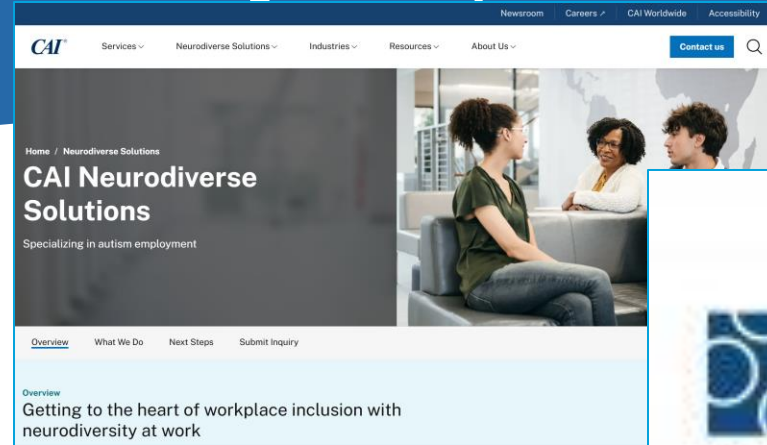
Newsroom Careers ↗ CAI Worldwide Accessibility

CAI

Services Neurodiverse Solutions Industries Resources About Us

Contact us

Home / Neurodiverse Solutions

CAI Neurodiverse Solutions

Specializing in autism employment

Overview What We Do Next Steps Submit Inquiry

Overview

Getting to the heart of workplace inclusion with neurodiversity at work